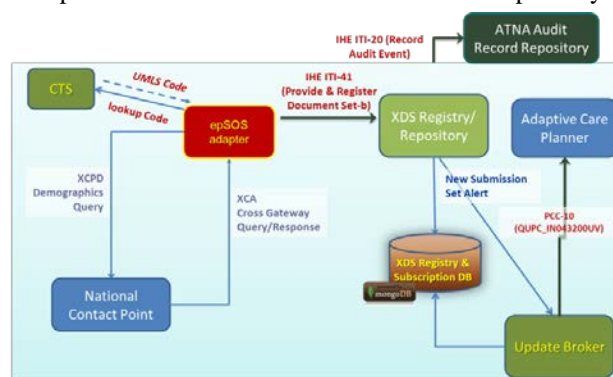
IHE ITI-20 (Record Audit Event)

ATNA Audit Record Repository

CTS

UMLS Code

lookup Code

epSOS adapter

IHE ITI-41 (Provide & Register Document Set-b)

XDS Registry/ Repository

Adaptive Care Planner

XCPD Demographics Query

XCA Cross Gateway Query/Response

New Submission Set Alert

PCC-10 (QUPC_IN043200UV)

XDS Registry & Subscription DB

mongoDB

National Contact Point

Update Broker